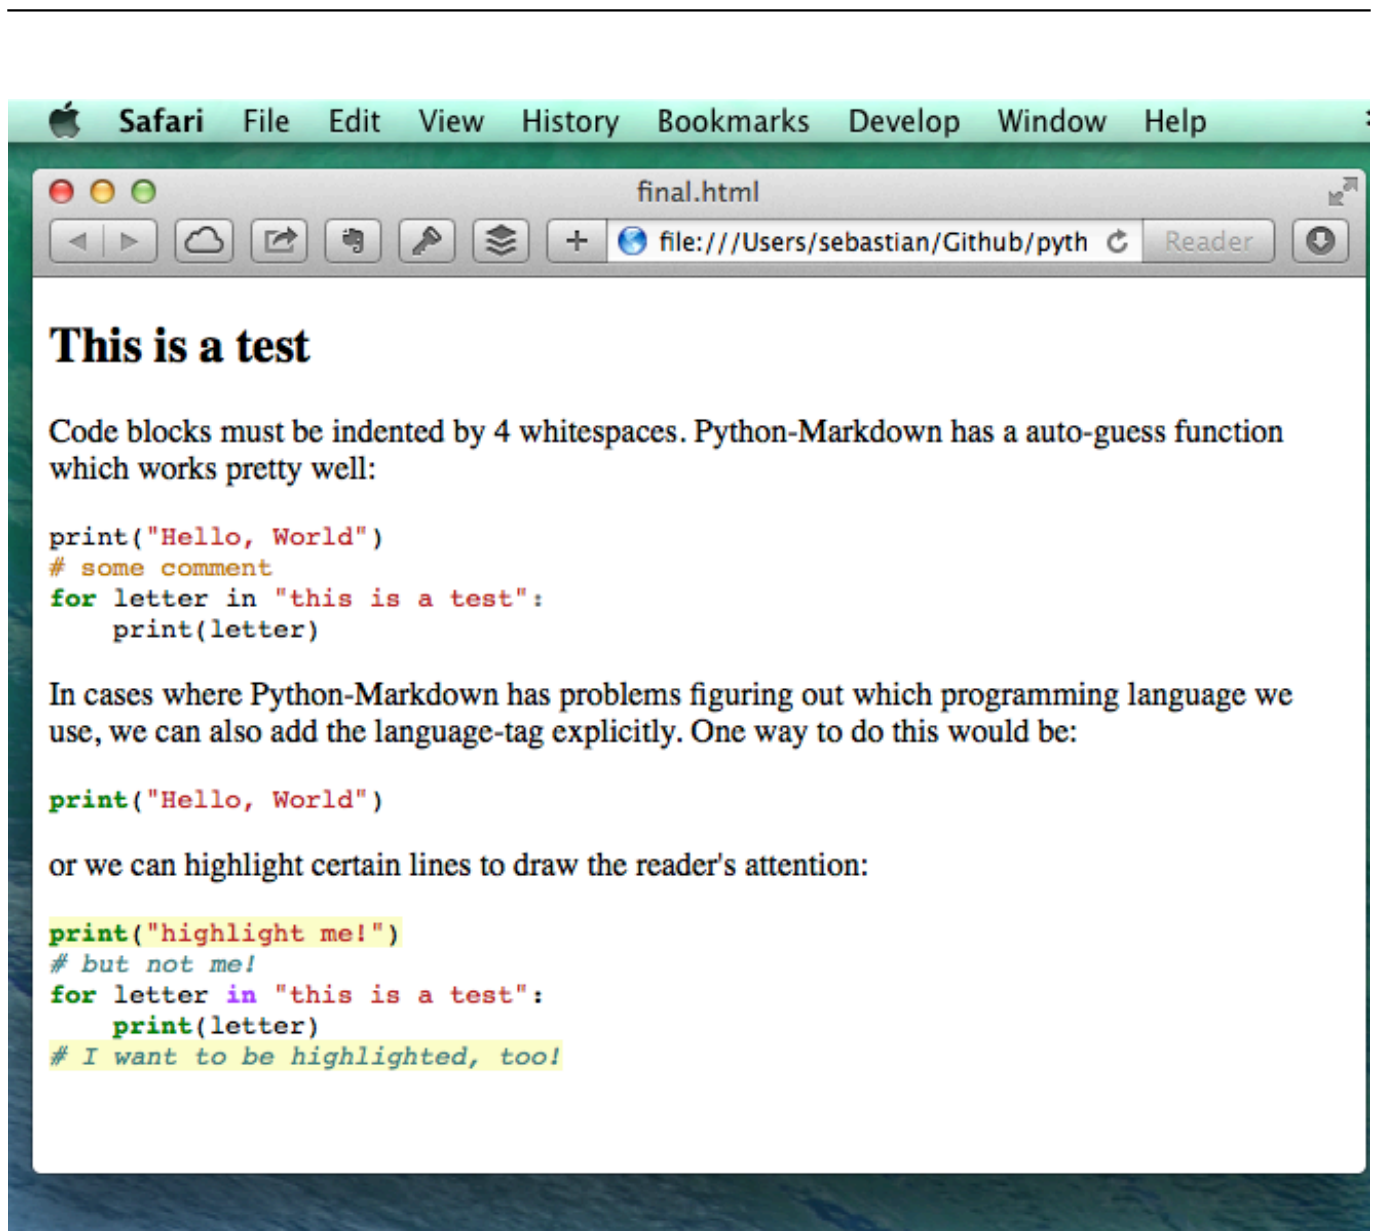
Safari File Edit View History Bookmarks Develop Window Help

final.html

file:///Users/sebastian/Github/pyth

Reader

# This is a test

Code blocks must be indented by 4 whitespaces. Python-Markdown has a auto-guess function which works pretty well:

```
print("Hello, World")
# some comment
for letter in "this is a test":
    print(letter)
```

In cases where Python-Markdown has problems figuring out which programming language we use, we can also add the language-tag explicitly. One way to do this would be:

```
print("Hello, World")
```

or we can highlight certain lines to draw the reader's attention:

```
print("highlight me!")
# but not me!
for letter in "this is a test":
    print(letter)
# I want to be highlighted, too!
```